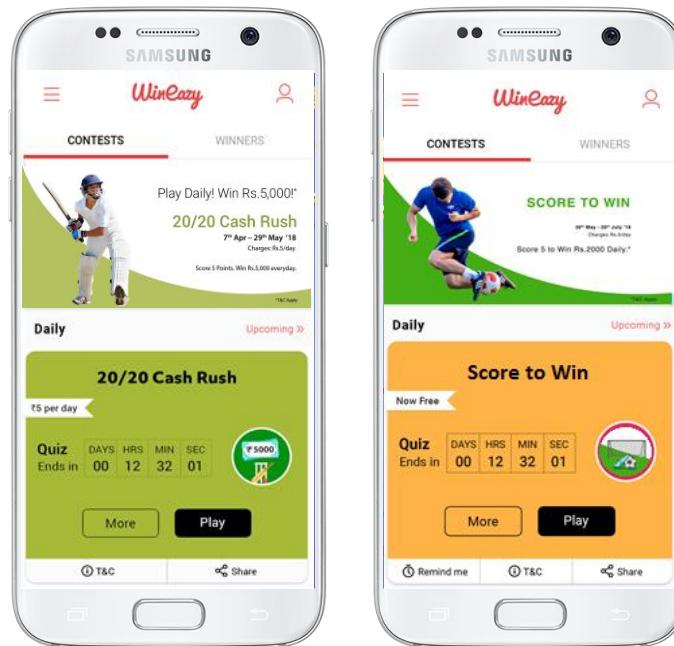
SAMSUNG

WinEazy

CONTESTS WINNERS

Play Daily! Win Rs.5,000!*

20/20 Cash Rush

7th Apr – 29th May '18

Charges: Rs.5/day.

Score 5 Points. Win Rs.5,000 everyday.

*T&C Apply

Daily

Upcoming »

20/20 Cash Rush

₹5 per day

Quiz Ends in

| DAYS | HRS | MIN | SEC |
|---|---|---|---|
| 00 | 12 | 32 | 01 |

₹5000

More

Play

T&C

Share

SAMSUNG

WinEazy

CONTESTS WINNERS

SCORE TO WIN

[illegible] May – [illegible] July '18

Charges: Rs.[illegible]/day

Score 5 to Win Rs.2000 Daily.*

*T&C Apply

Daily

Upcoming »

Score to Win

Now Free

Quiz Ends in

| DAYS | HRS | MIN | SEC |
|---|---|---|---|
| 00 | 12 | 32 | 01 |

More

Play

Remind me

T&C

Share